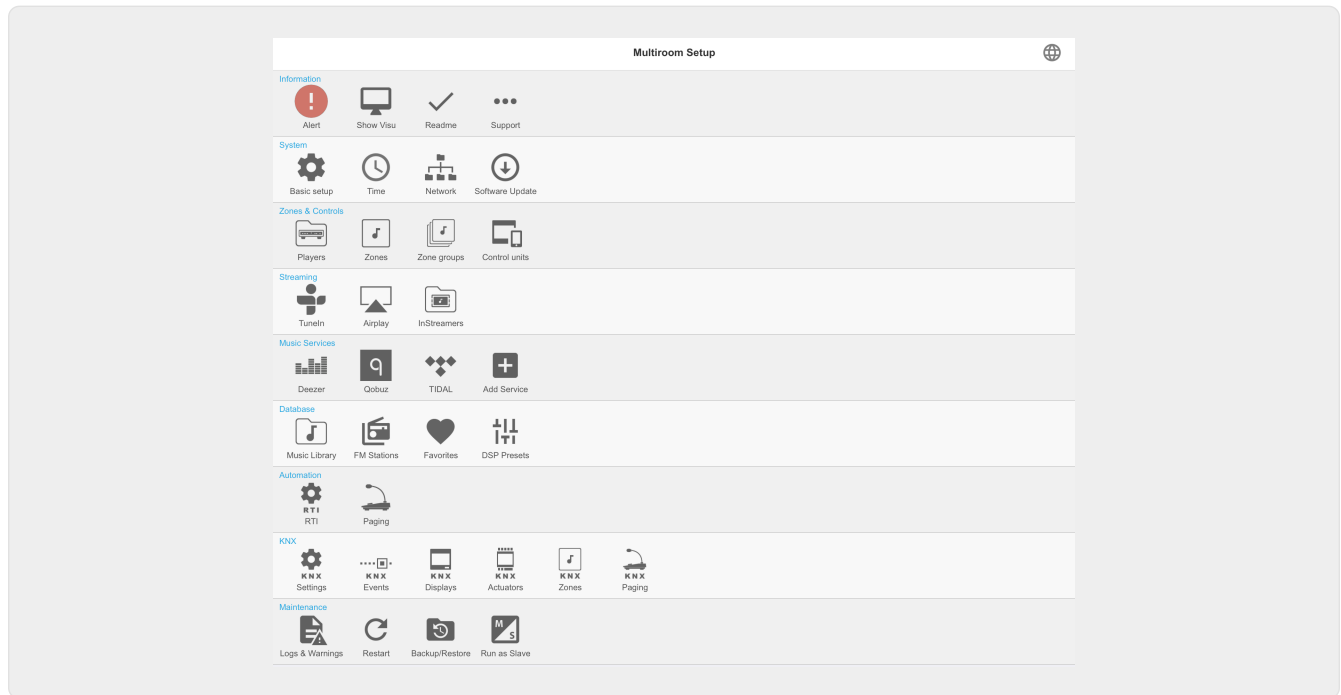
Multiroom Setup

Information
! Alert
Show Visu
Readme
Support

System
Basic setup
Time
Network
Software Update

Zones & Controls
Players
Zones
Zone groups
Control units

Streaming
TuneIn
Airplay
InStreamers

Music Services
Deezer
Qobuz
TIDAL
Add Service

Database
Music Library
FM Stations
Favorites
DSP Presets

Automation
RTI
RTI
Paging

KNX
KNX
Settings
KNX
Events
KNX
Displays
KNX
Actuators
KNX
Zones
KNX
Paging

Maintenance
Logs & Warnings
Restart
Backup/Restore
M S
Run as Slave